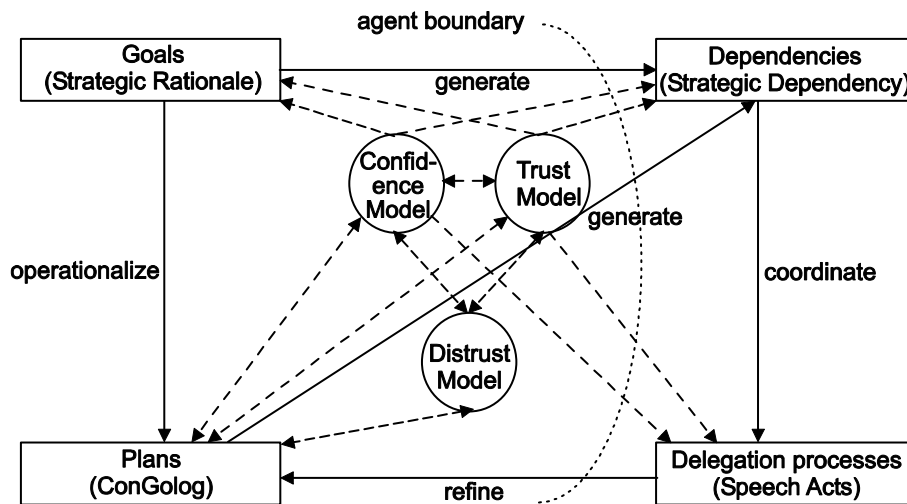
agent boundary

Goals
(Strategic Rationale)

generate

Dependencies
(Strategic Dependency)

Confidence Model

Trust Model

generate

operationalize

coordinate

Distrust Model

Plans
(ConGolog)

refine

Delegation processes
(Speech Acts)